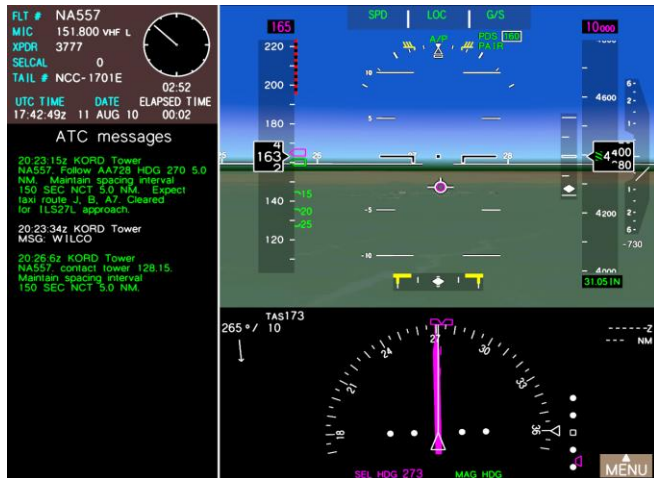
FLT # NA557
MIC 151.800 VHF L
XPDR 3777
SELCAL 0
TAIL # NCC-1701E
02:52
UTC TIME DATE ELAPSED TIME
17:42:49z 11 AUG 10 00:02

ATC messages

20:23:15z KORD Tower
NA557, Follow AA728 HDG 270 5.0 NM. Maintain spacing interval 150 SEC NCT 5.0 NM. Expect taxi route J, B, A7. Cleared for ILS27L approach.

20:23:34z KORD Tower
MSG: WILCO

20:26:6z KORD Tower
NA557, contact tower 128.15. Maintain spacing interval 150 SEC NCT 5.0 NM.

SPD LOC G/S
165
A/P
POS 160
PAIR
10000
220
200
180
163
160
140
120
15
20
25
10
5
-5
-10
26
27
28
4600
4400
4380
4200
4000
6
2
6
2
-730
31.05IN
TAS173
265° / 10
27
30
33
36
24
21
18
-----Z
--- NM
SEL HDG 273
MAG HDG
MENU